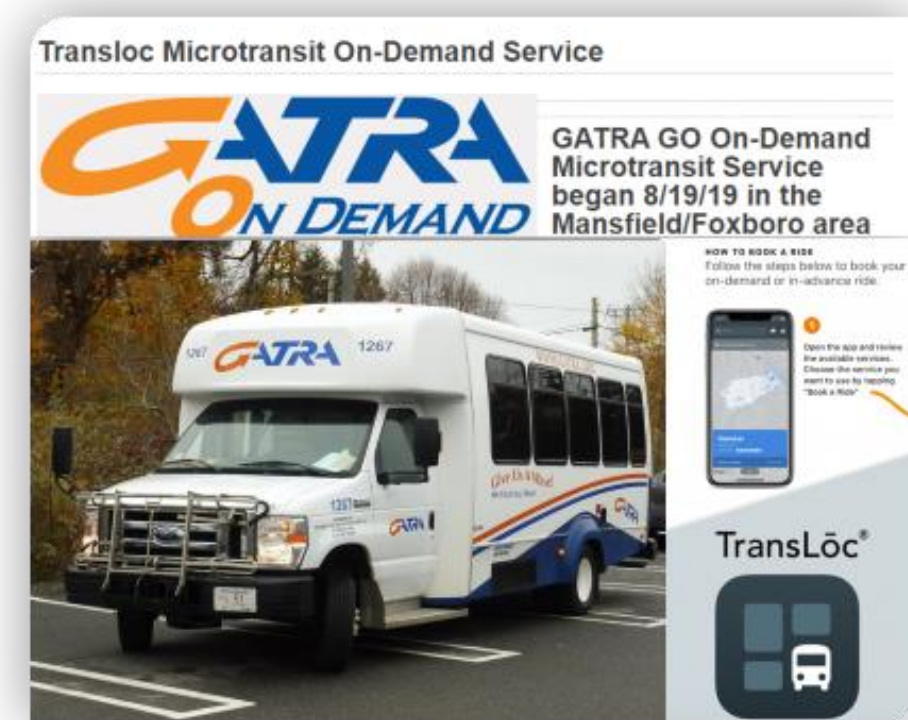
Transloc Microtransit On-Demand Service

GATRA ON DEMAND

GATRA GO On-Demand Microtransit Service began 8/19/19 in the Mansfield/Foxboro area

1267 GATRA 1267

GATRA

HOW TO BOOK A RIDE
Follow the steps below to book your on-demand or in-advance ride.

1
Open the app and review the available services. Choose the service you want to use by tapping "Book a Ride"

TransLōc®